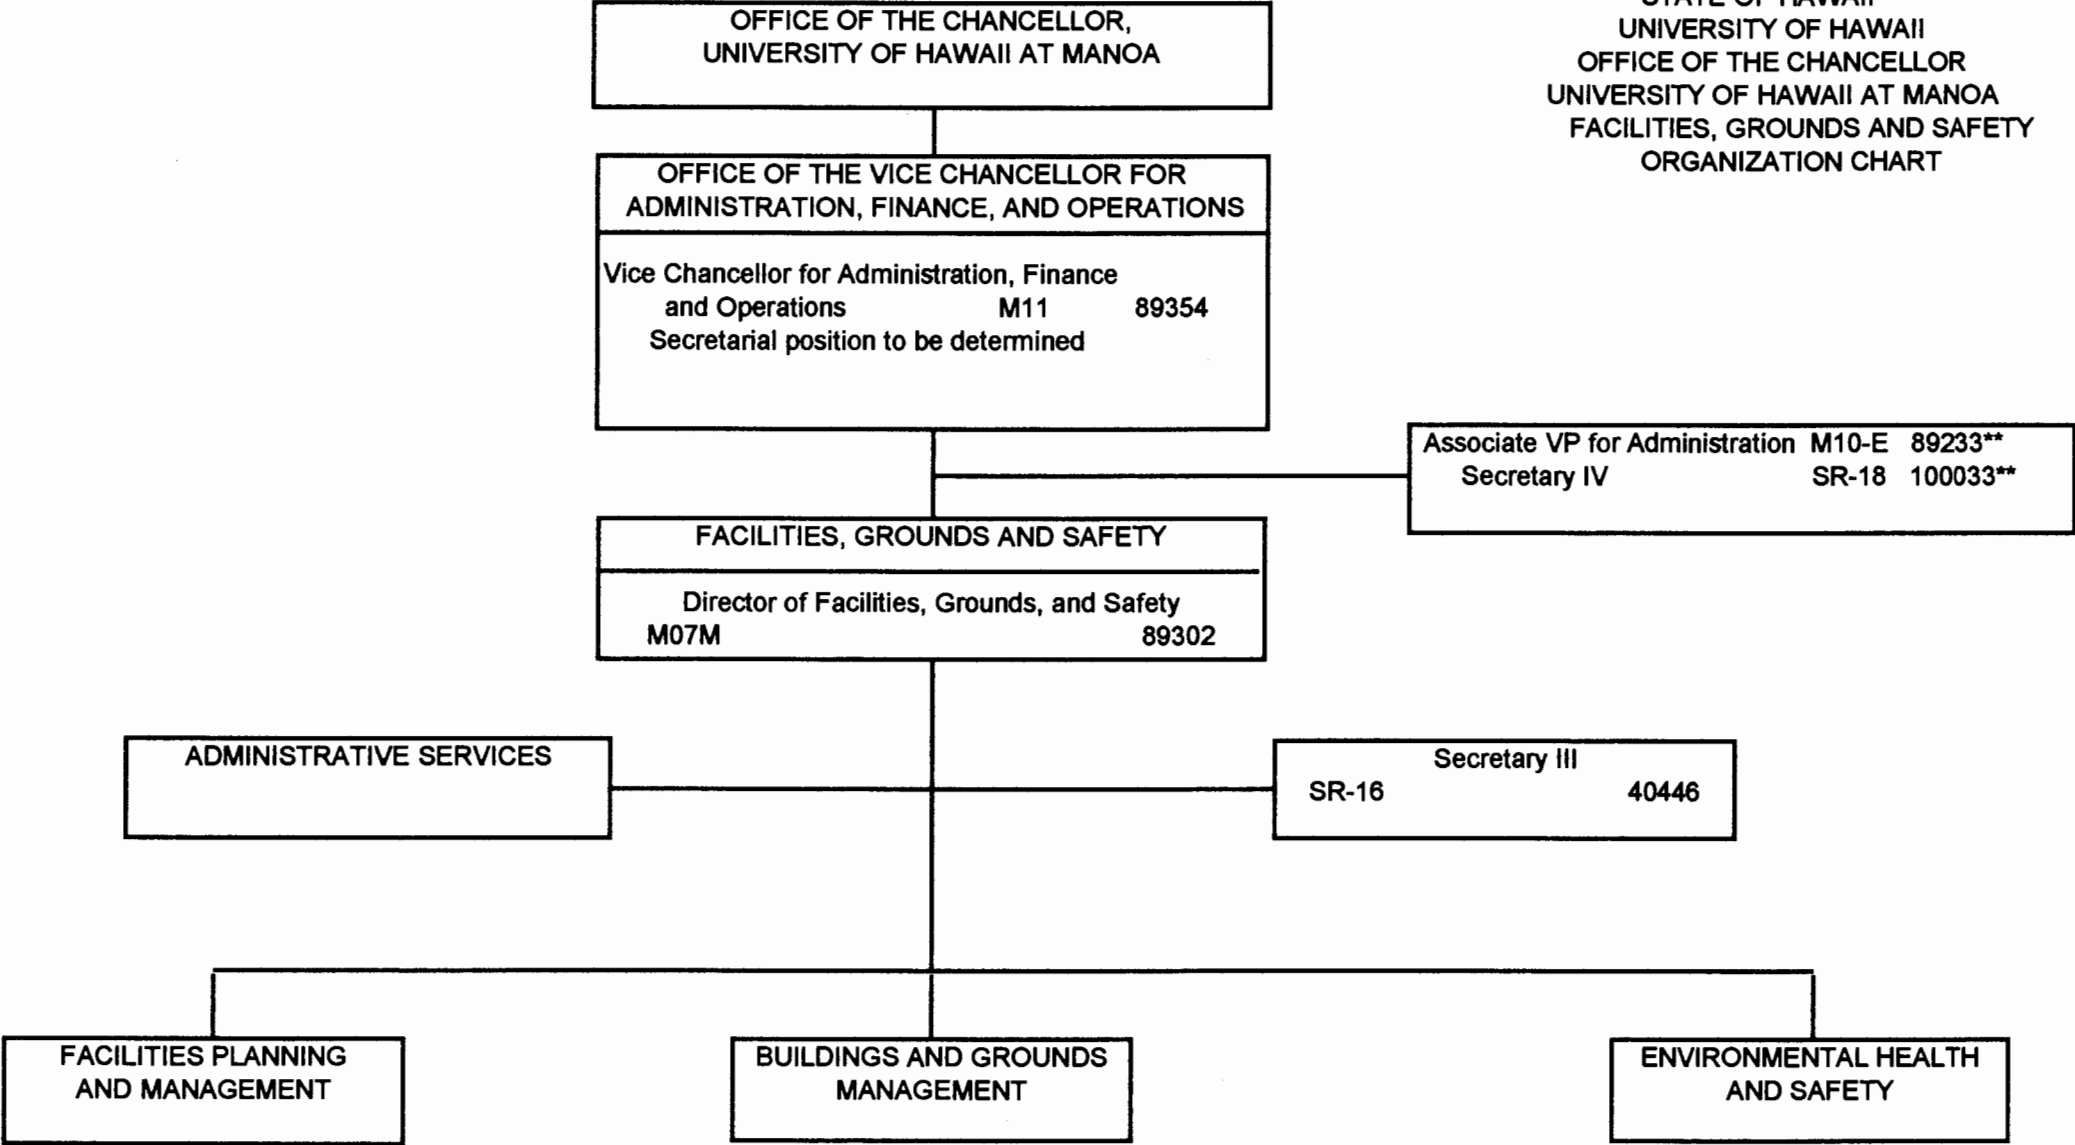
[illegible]
UNIVERSITY OF HAWAII
OFFICE OF THE CHANCELLOR
UNIVERSITY OF HAWAII AT MANOA
FACILITIES, GROUNDS AND SAFETY
ORGANIZATION CHART

OFFICE OF THE CHANCELLOR,
UNIVERSITY OF HAWAII AT MANOA

OFFICE OF THE VICE CHANCELLOR FOR
ADMINISTRATION, FINANCE, AND OPERATIONS

Vice Chancellor for Administration, Finance and Operations M11 89354
Secretarial position to be determined

Associate VP for Administration M10-E 89233**
Secretary IV SR-18 100033**

FACILITIES, GROUNDS AND SAFETY

Director of Facilities, Grounds, and Safety
M07M 89302

ADMINISTRATIVE SERVICES

Secretary III
SR-16 40446

FACILITIES PLANNING AND MANAGEMENT

BUILDINGS AND GROUNDS MANAGEMENT

ENVIRONMENTAL HEALTH AND SAFETY